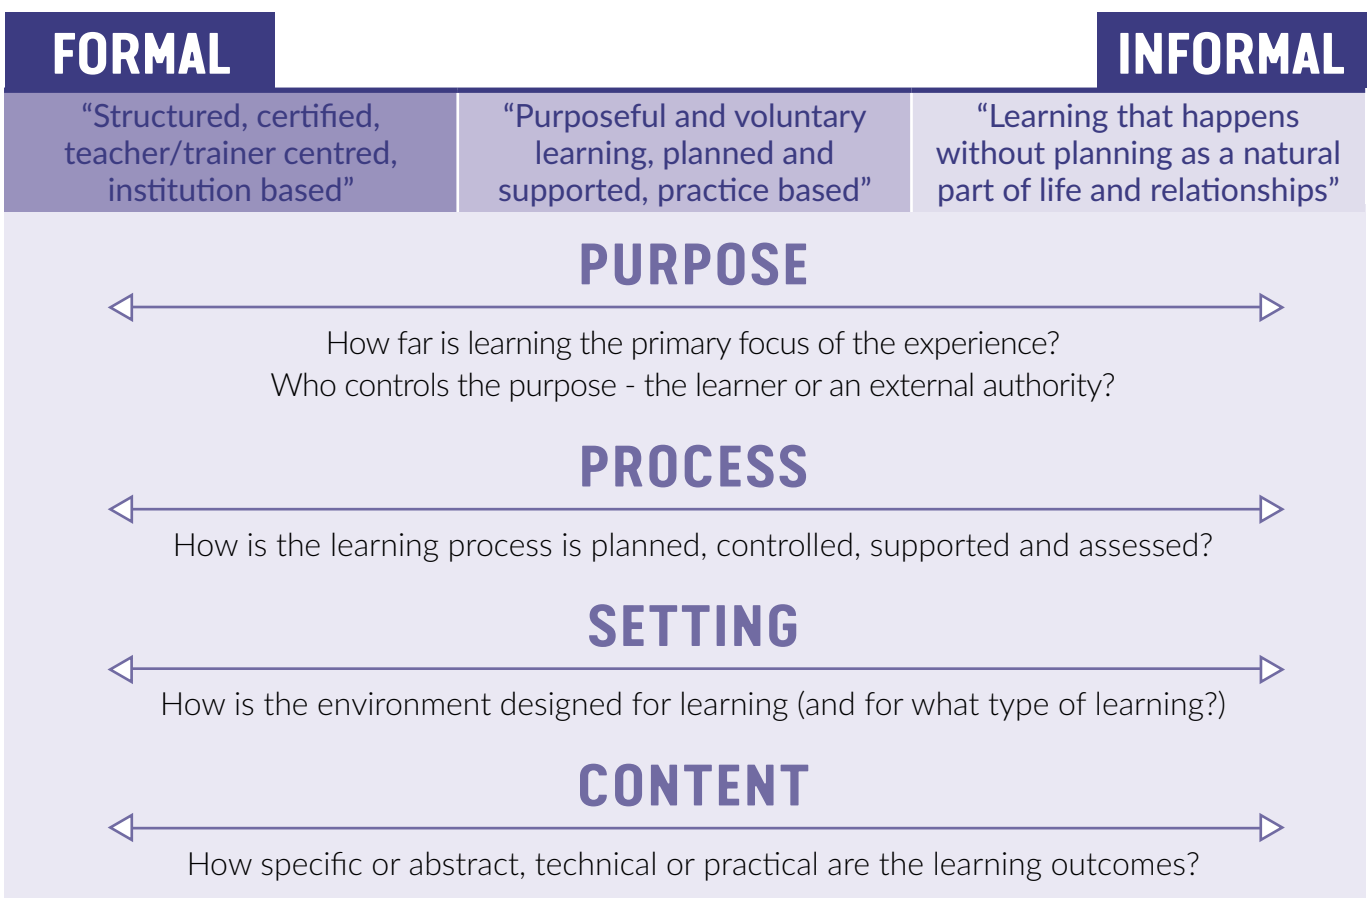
FORMAL

INFORMAL

| “Structured, certified, teacher/trainer centred, institution based” | “Purposeful and voluntary learning, planned and supported, practice based” | “Learning that happens without planning as a natural part of life and relationships” |
|---|---|---|

PURPOSE

How far is learning the primary focus of the experience?
Who controls the purpose - the learner or an external authority?

PROCESS

How is the learning process is planned, controlled, supported and assessed?

SETTING

How is the environment designed for learning (and for what type of learning?)

CONTENT

How specific or abstract, technical or practical are the learning outcomes?